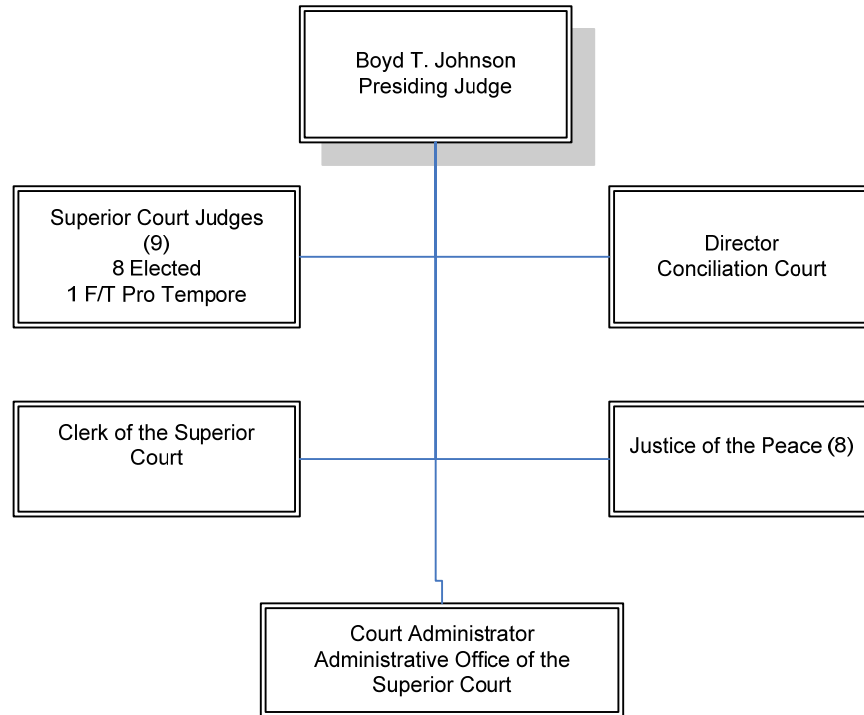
Boyd T. Johnson
Presiding Judge

Superior Court Judges
(9)
8 Elected
1 F/T Pro Tempore

Director
Conciliation Court

Clerk of the Superior Court

Justice of the Peace (8)

Court Administrator
Administrative Office of the Superior Court